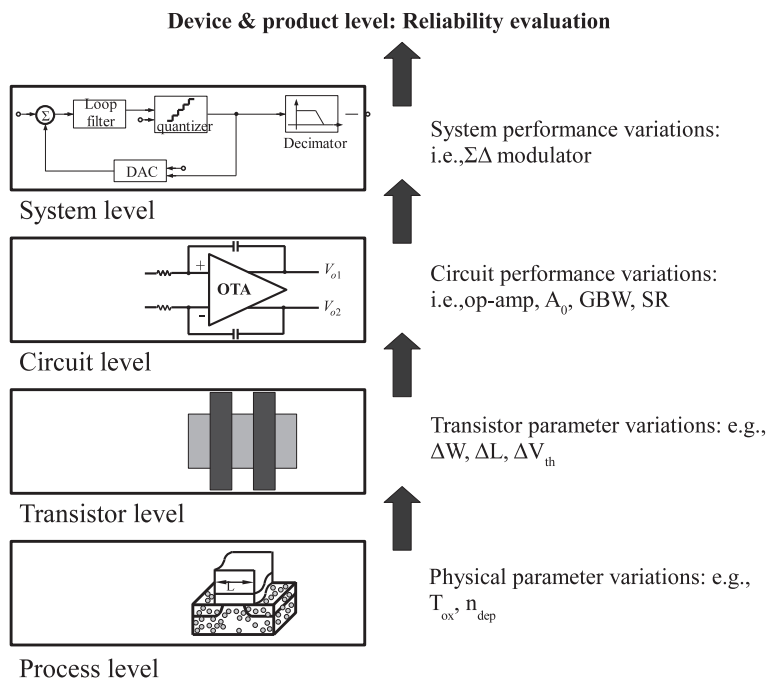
Device & product level: Reliability evaluation

$\Sigma$

Loop filter

quantizer

Decimator

DAC

System level

System performance variations: i.e.,$\Sigma\Delta$ modulator

+

OTA

-

$V_{o1}$

$V_{o2}$

Circuit level

Circuit performance variations: i.e.,op-amp, $A_0$, GBW, SR

Transistor level

Transistor parameter variations: e.g., $\Delta W$, $\Delta L$, $\Delta V_{th}$

L

Process level

Physical parameter variations: e.g., $T_{ox}$, $n_{dep}$